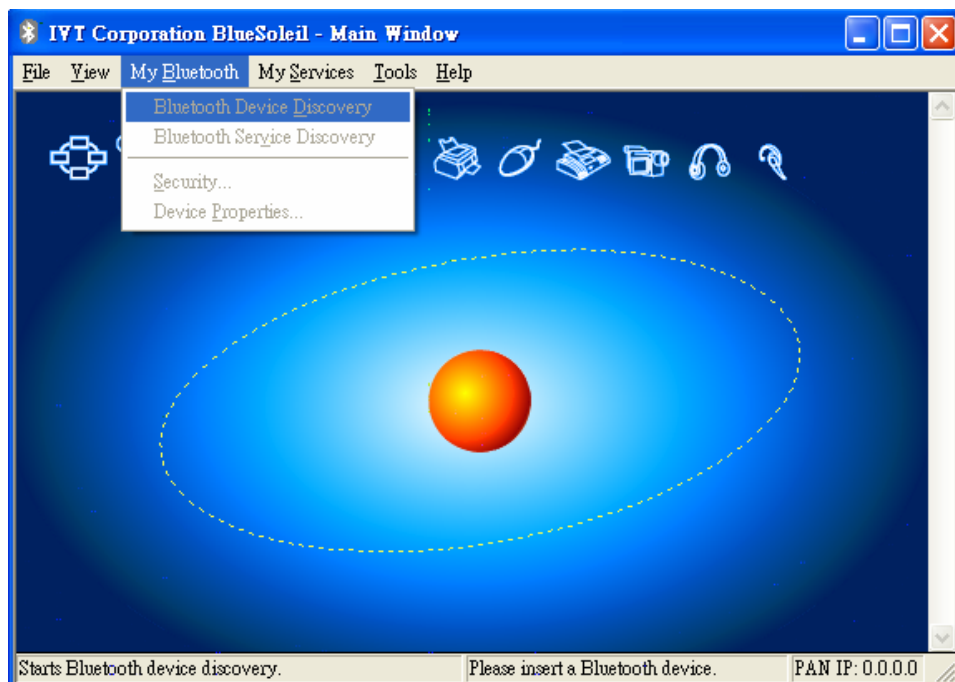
IVT Corporation BlueSoleil - Main Window

File View My Bluetooth My Services Tools Help

Bluetooth Device Discovery
Bluetooth Service Discovery
Security...
Device Properties...

Starts Bluetooth device discovery. Please insert a Bluetooth device. PAN IP: 0.0.0.0